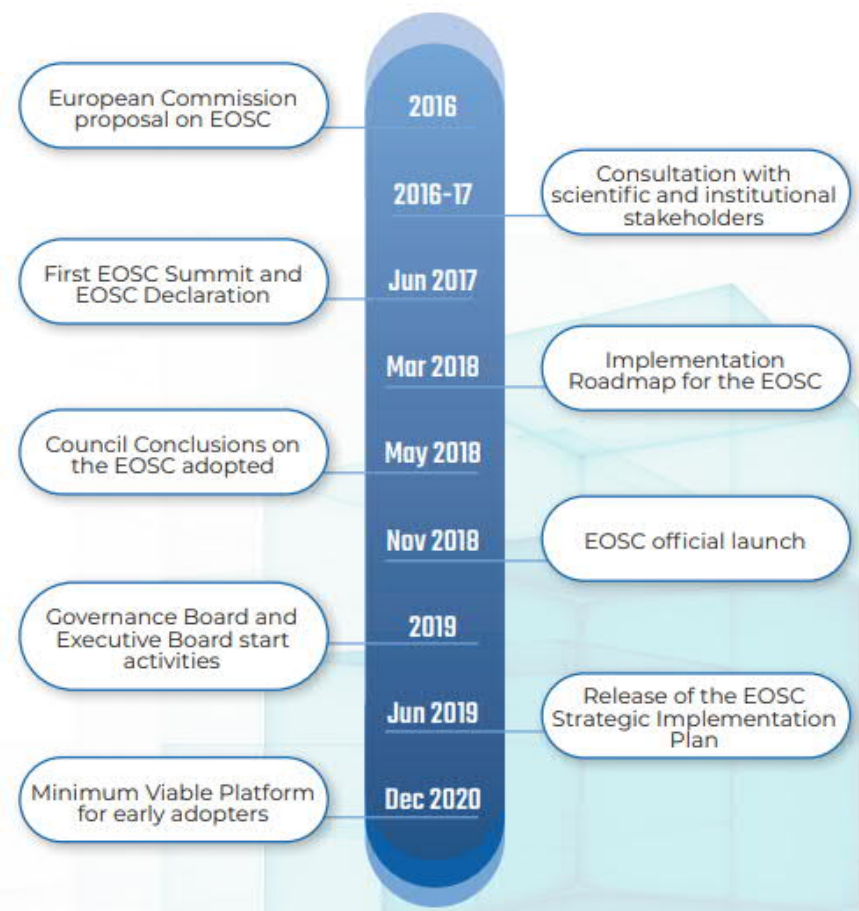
European Commission proposal on EOSC

2016

2016-17

Consultation with scientific and institutional stakeholders

First EOSC Summit and EOSC Declaration

Jun 2017

Mar 2018

Implementation Roadmap for the EOSC

Council Conclusions on the EOSC adopted

May 2018

Nov 2018

EOSC official launch

Governance Board and Executive Board start activities

2019

Jun 2019

Release of the EOSC Strategic Implementation Plan

Minimum Viable Platform for early adopters

Dec 2020